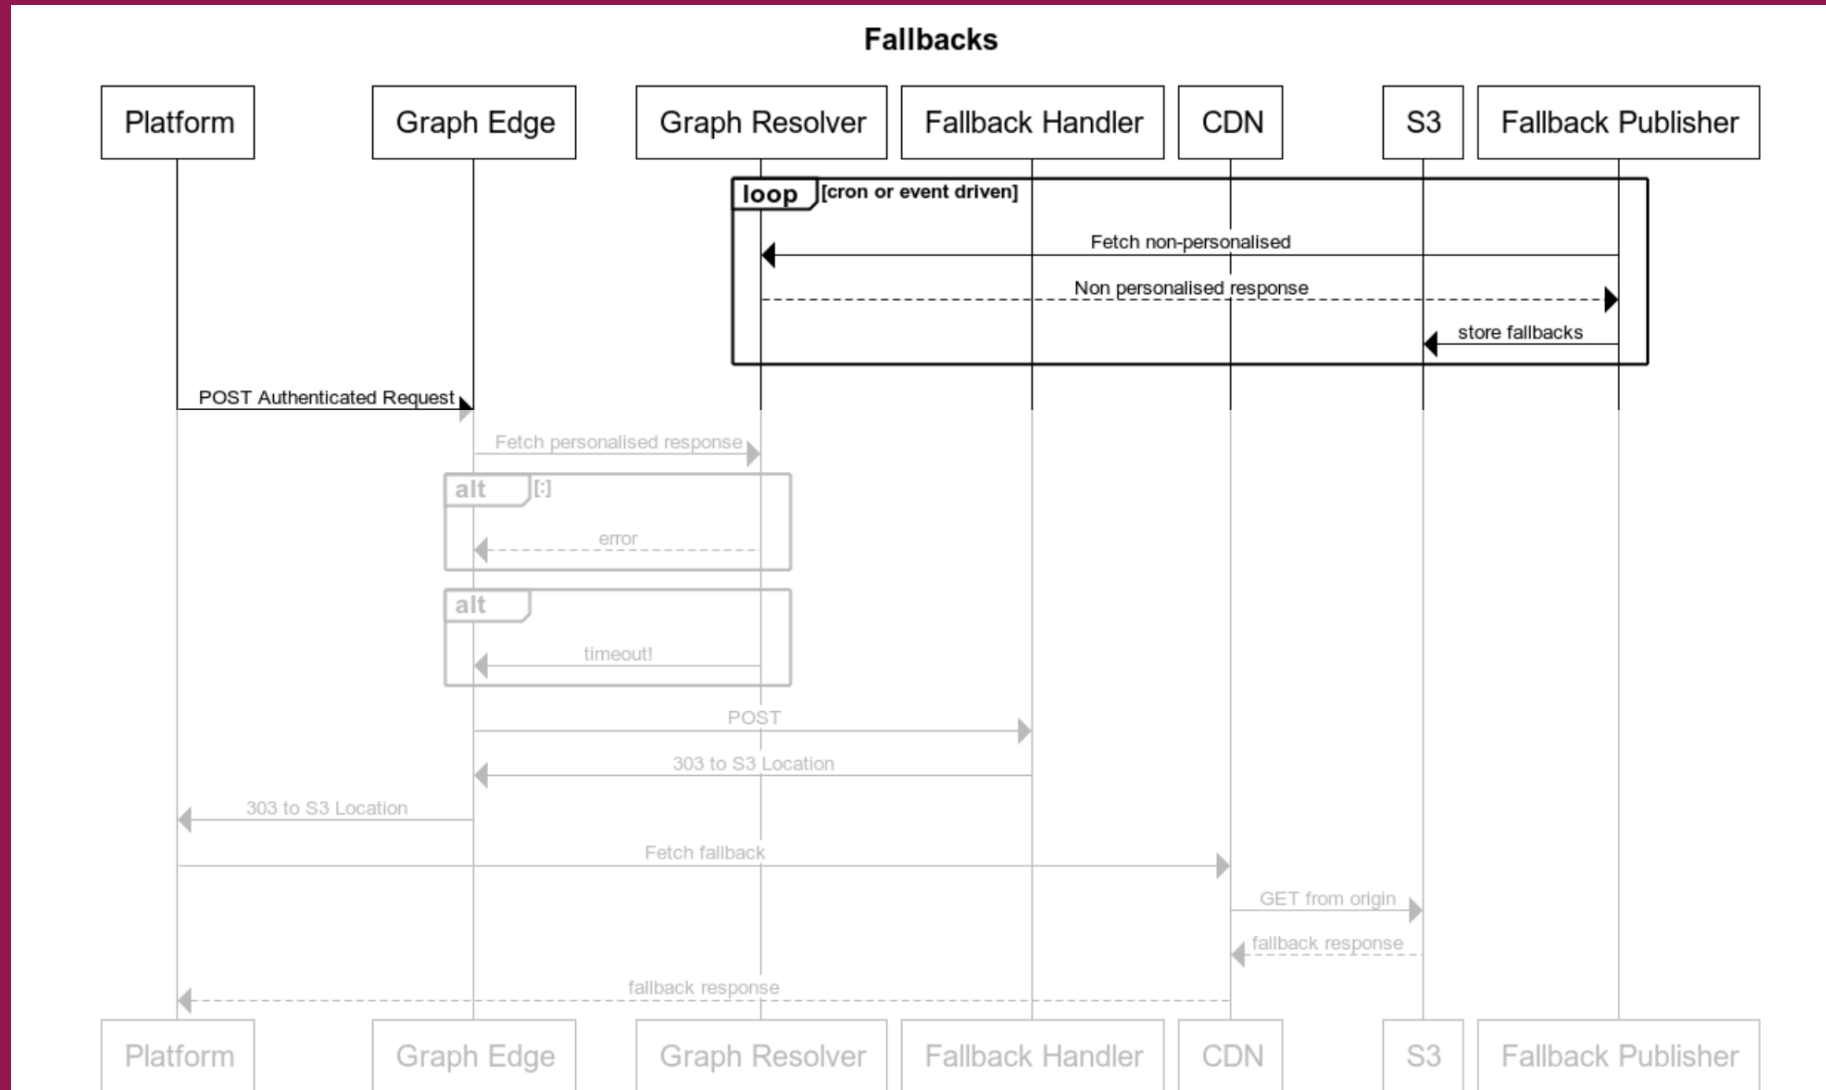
Fallbacks

Platform
Graph Edge
Graph Resolver
Fallback Handler
CDN
S3
Fallback Publisher

loop [cron or event driven]

Fetch non-personalised

Non personalised response

store fallbacks

POST Authenticated Request

Fetch personalised response

alt [:]

error

alt

timeout!

POST

303 to S3 Location

303 to S3 Location

Fetch fallback

GET from origin

fallback response

fallback response

Platform
Graph Edge
Graph Resolver
Fallback Handler
CDN
S3
Fallback Publisher